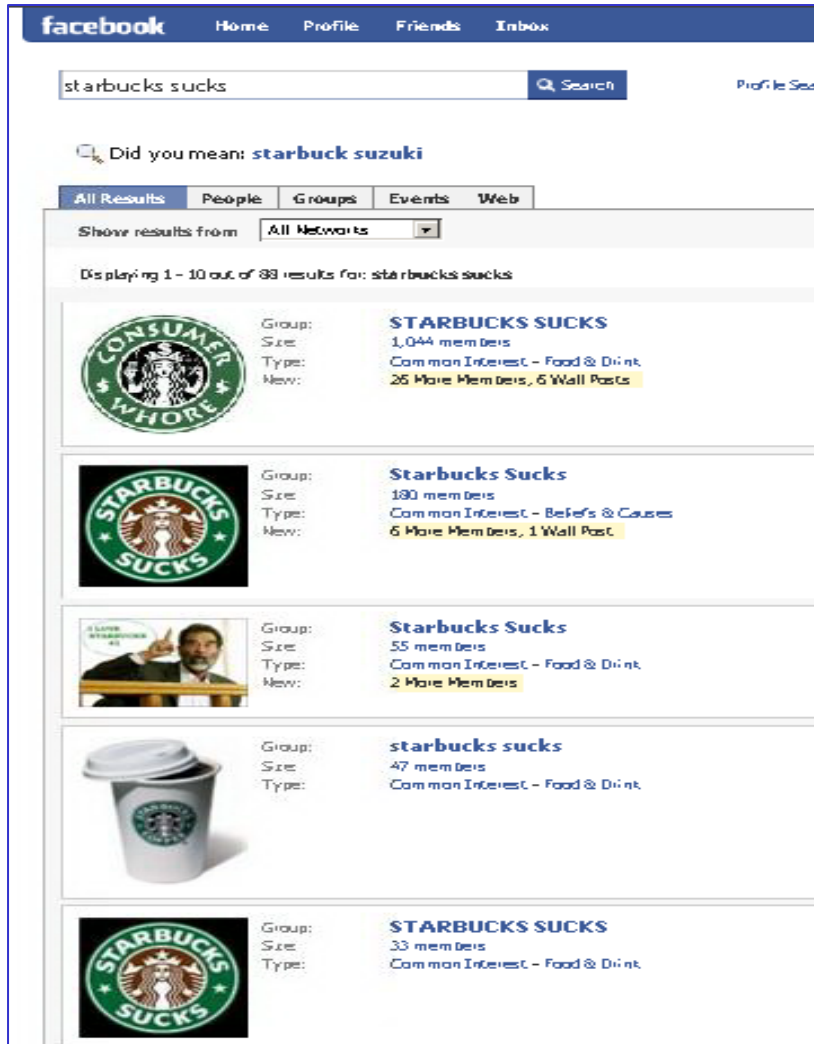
facebook Home Profile Friends Inbox

starbucks sucks

Search

Profile Sea

Did you mean: starbuck suzuki

All Results | People | Groups | Events | Web

Show results from All Networks

Displaying 1 - 10 out of 88 results for: starbucks sucks

CONSUMER WHORE

Group: STARBUCKS SUCKS
Size: 1,044 members
Type: Common Interest - Food & Drink
New: 26 More Members, 6 Wall Posts

STARBUCKS SUCKS

Group: Starbucks Sucks
Size: 180 members
Type: Common Interest - Beliefs & Causes
New: 6 More Members, 1 Wall Post

Group: Starbucks Sucks
Size: 55 members
Type: Common Interest - Food & Drink
New: 2 More Members

Group: starbucks sucks
Size: 47 members
Type: Common Interest - Food & Drink

STARBUCKS SUCKS

Group: STARBUCKS SUCKS
Size: 33 members
Type: Common Interest - Food & Drink